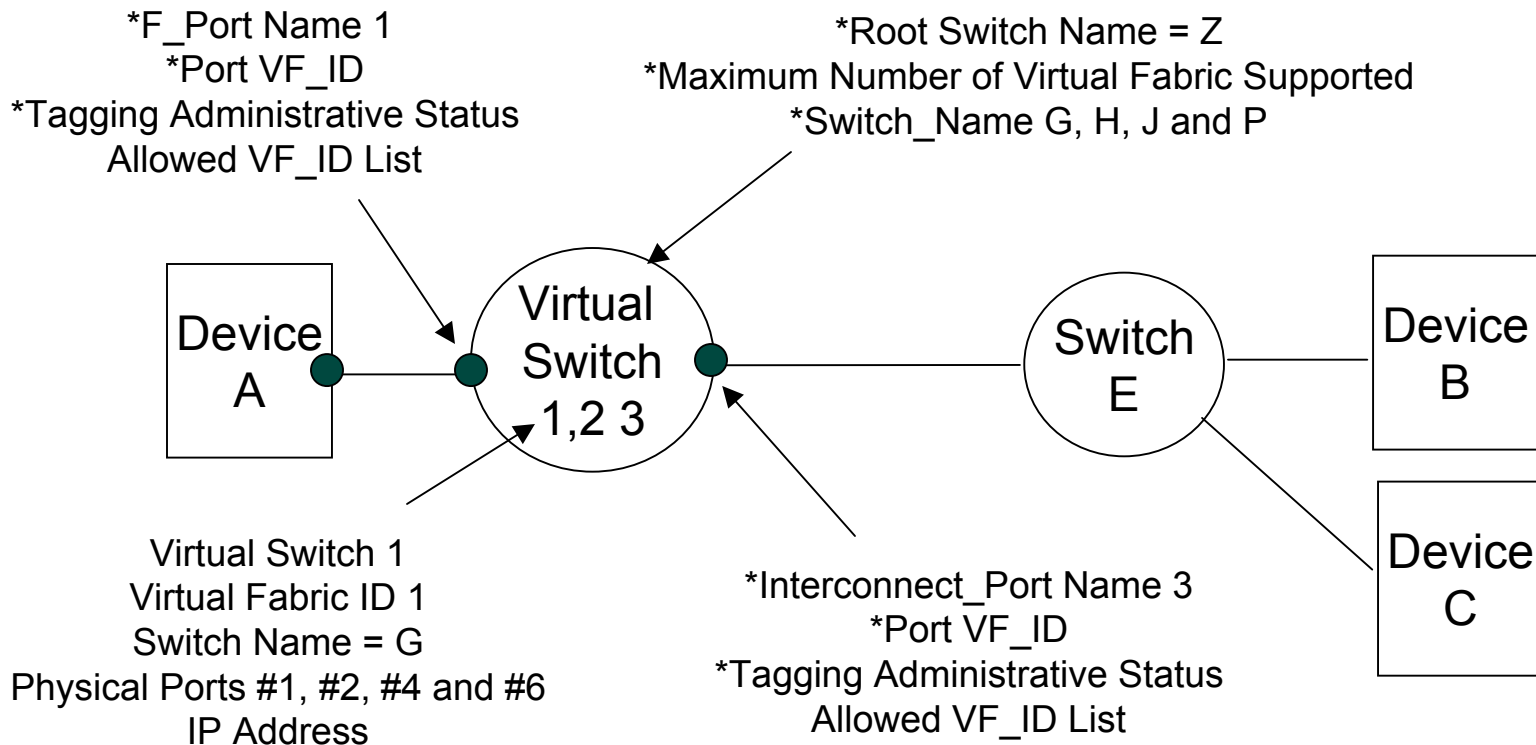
*F_Port Name 1
*Port VF_ID
*Tagging Administrative Status
Allowed VF_ID List

*Root Switch Name = Z
*Maximum Number of Virtual Fabric Supported
*Switch_Name G, H, J and P

Device A

Virtual Switch 1,2 3

Switch E

Device B

Device C

Virtual Switch 1
Virtual Fabric ID 1
Switch Name = G
Physical Ports #1, #2, #4 and #6
IP Address

*Interconnect_Port Name 3
*Port VF_ID
*Tagging Administrative Status
Allowed VF_ID List